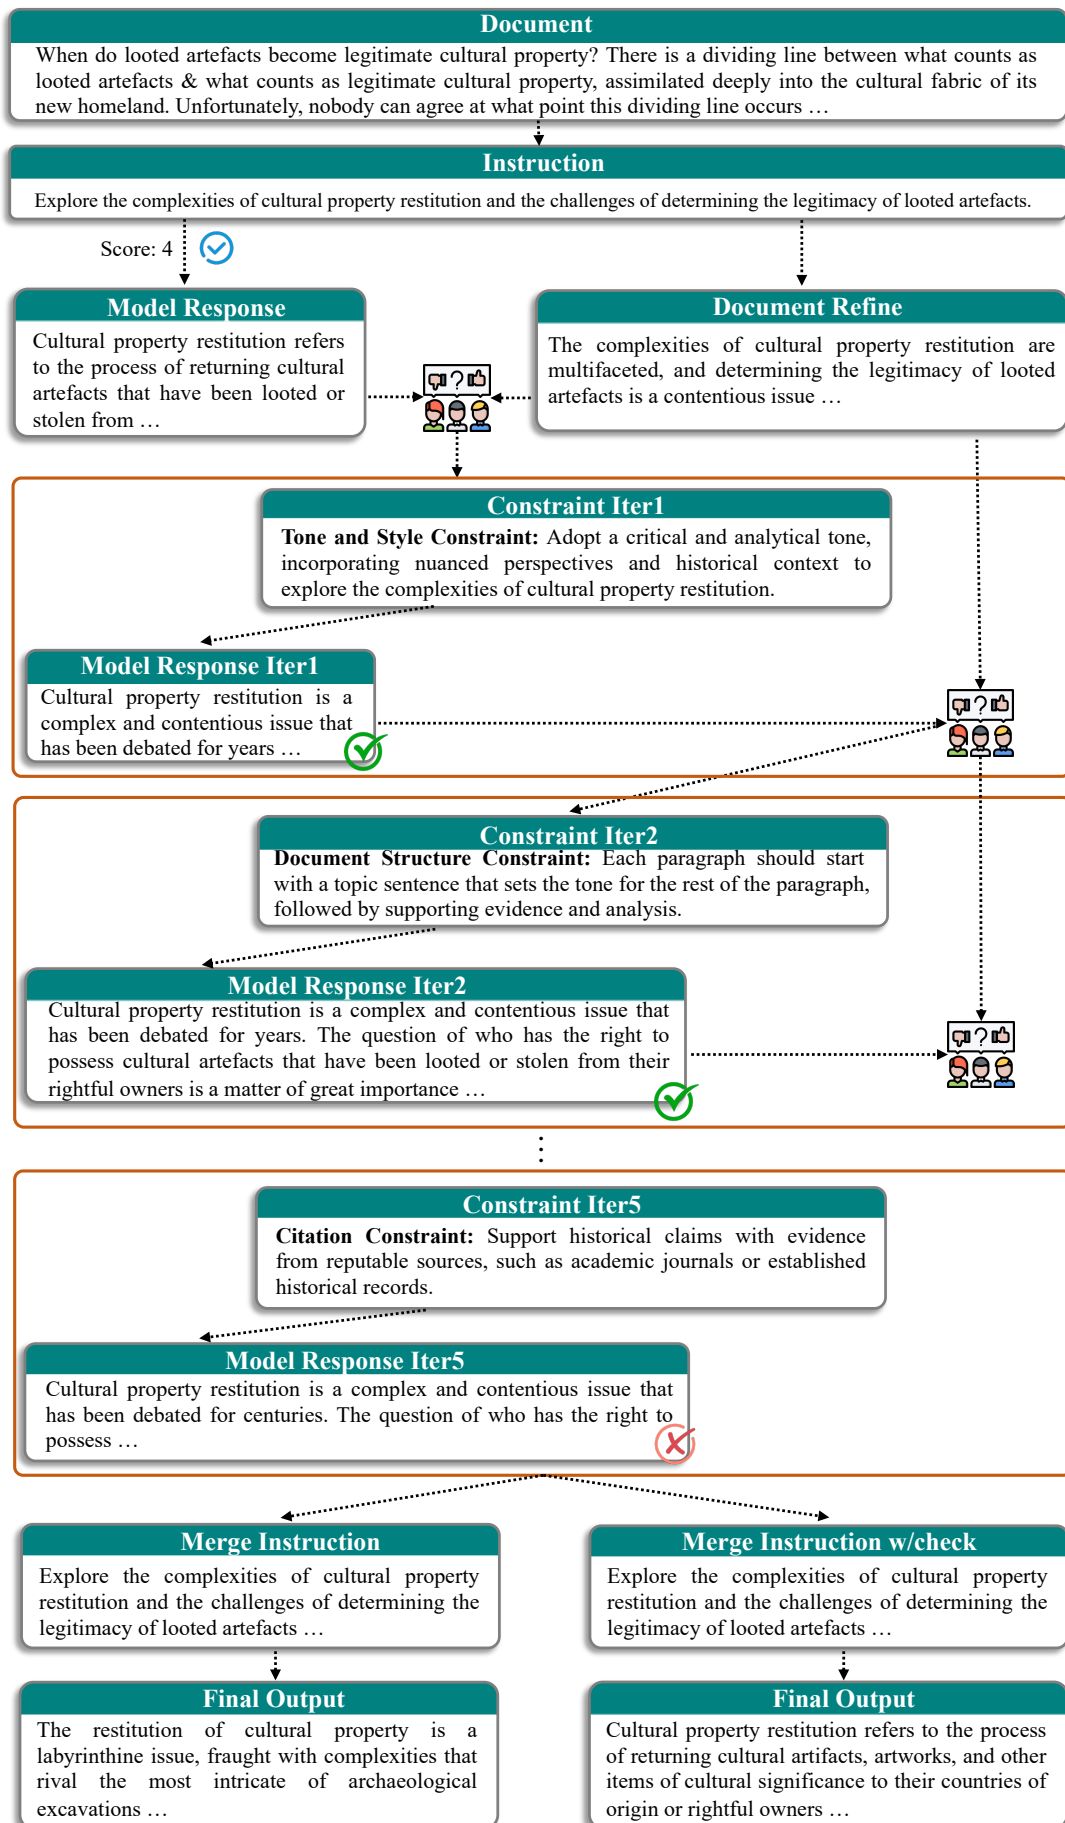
Document
When do looted artefacts become legitimate cultural property? There is a dividing line between what counts as looted artefacts & what counts as legitimate cultural property, assimilated deeply into the cultural fabric of its new homeland. Unfortunately, nobody can agree at what point this dividing line occurs …

Instruction
Explore the complexities of cultural property restitution and the challenges of determining the legitimacy of looted artefacts.

Score: 4

Model Response
Cultural property restitution refers to the process of returning cultural artefacts that have been looted or stolen from …

Document Refine
The complexities of cultural property restitution are multifaceted, and determining the legitimacy of looted artefacts is a contentious issue …

Constraint Iter1
Tone and Style Constraint: Adopt a critical and analytical tone, incorporating nuanced perspectives and historical context to explore the complexities of cultural property restitution.

Model Response Iter1
Cultural property restitution is a complex and contentious issue that has been debated for years …

Constraint Iter2
Document Structure Constraint: Each paragraph should start with a topic sentence that sets the tone for the rest of the paragraph, followed by supporting evidence and analysis.

Model Response Iter2
Cultural property restitution is a complex and contentious issue that has been debated for years. The question of who has the right to possess cultural artefacts that have been looted or stolen from their rightful owners is a matter of great importance …

Constraint Iter5
Citation Constraint: Support historical claims with evidence from reputable sources, such as academic journals or established historical records.

Model Response Iter5
Cultural property restitution is a complex and contentious issue that has been debated for centuries. The question of who has the right to possess …

Merge Instruction
Explore the complexities of cultural property restitution and the challenges of determining the legitimacy of looted artefacts …

Merge Instruction w/check
Explore the complexities of cultural property restitution and the challenges of determining the legitimacy of looted artefacts …

Final Output
The restitution of cultural property is a labyrinthine issue, fraught with complexities that rival the most intricate of archaeological excavations …

Final Output
Cultural property restitution refers to the process of returning cultural artifacts, artworks, and other items of cultural significance to their countries of origin or rightful owners …